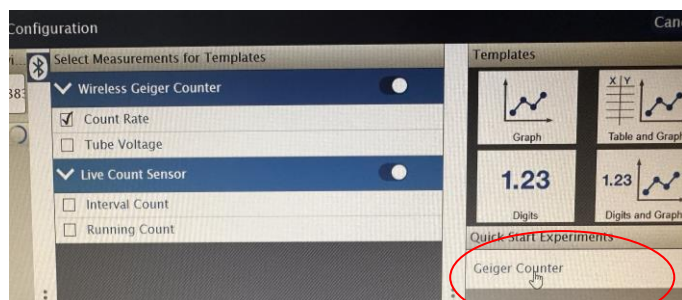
Configuration

Canc

38

Select Measurements for Templates

Wireless Geiger Counter

Count Rate

Tube Voltage

Live Count Sensor

Interval Count

Running Count

Templates

Graph

X | Y

Table and Graph

1.23

Digits

1.23

Digits and Graph

Quick Start Experiments

Geiger Counter